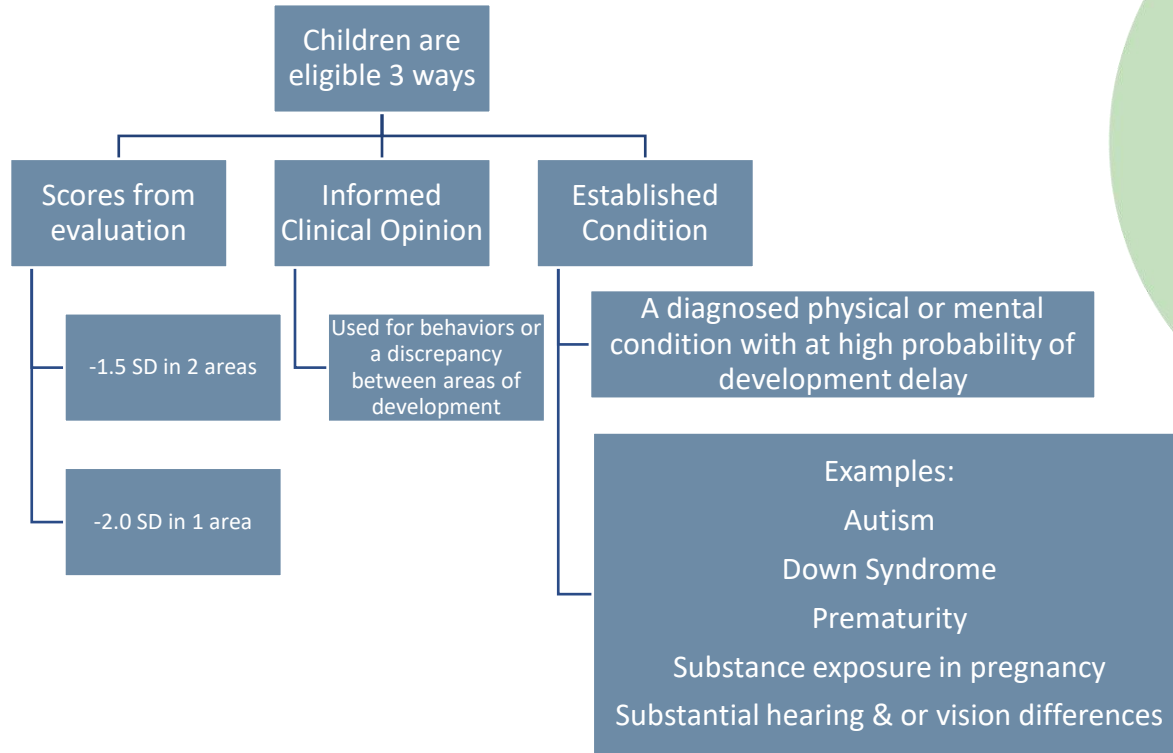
Children are eligible 3 ways

Scores from evaluation

-1.5 SD in 2 areas

-2.0 SD in 1 area

Informed Clinical Opinion

Used for behaviors or a discrepancy between areas of development

Established Condition

A diagnosed physical or mental condition with at high probability of development delay

Examples:
Autism
Down Syndrome
Prematurity
Substance exposure in pregnancy
Substantial hearing & or vision differences